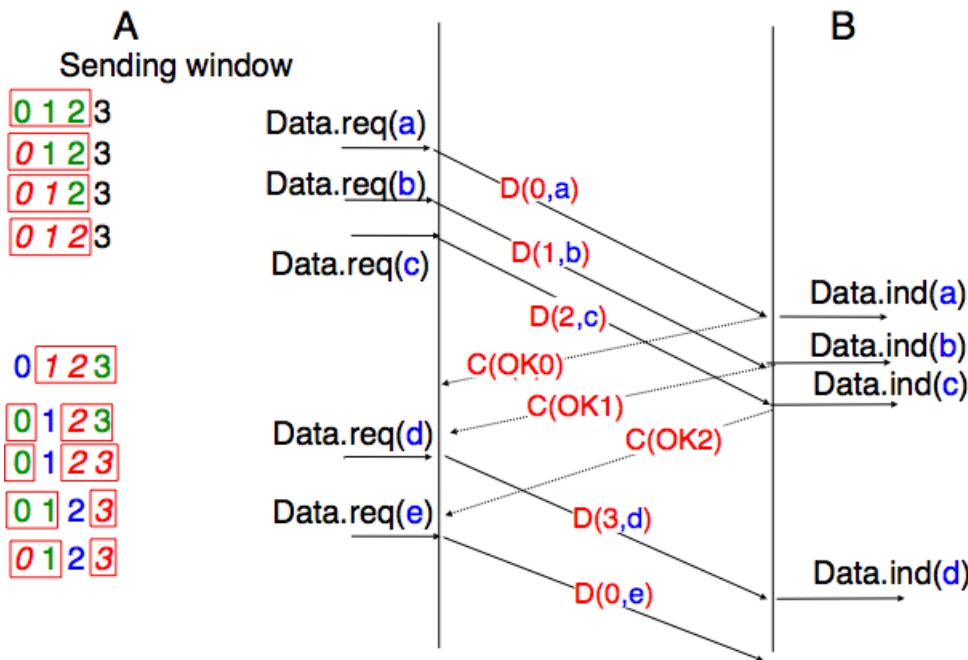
A

Sending window

0 1 2 3
0 1 2 3
0 1 2 3
0 1 2 3

0 1 2 3
0 1 2 3
0 1 2 3
0 1 2 3
0 1 2 3

B

Data.req(a)
D(0,a)
Data.req(b)
D(1,b)
Data.req(c)
D(2,c)
Data.ind(a)
C(OK0)
Data.ind(b)
C(OK1)
Data.ind(c)
Data.req(d)
C(OK2)
Data.req(e)
D(3,d)
D(0,e)
Data.ind(d)